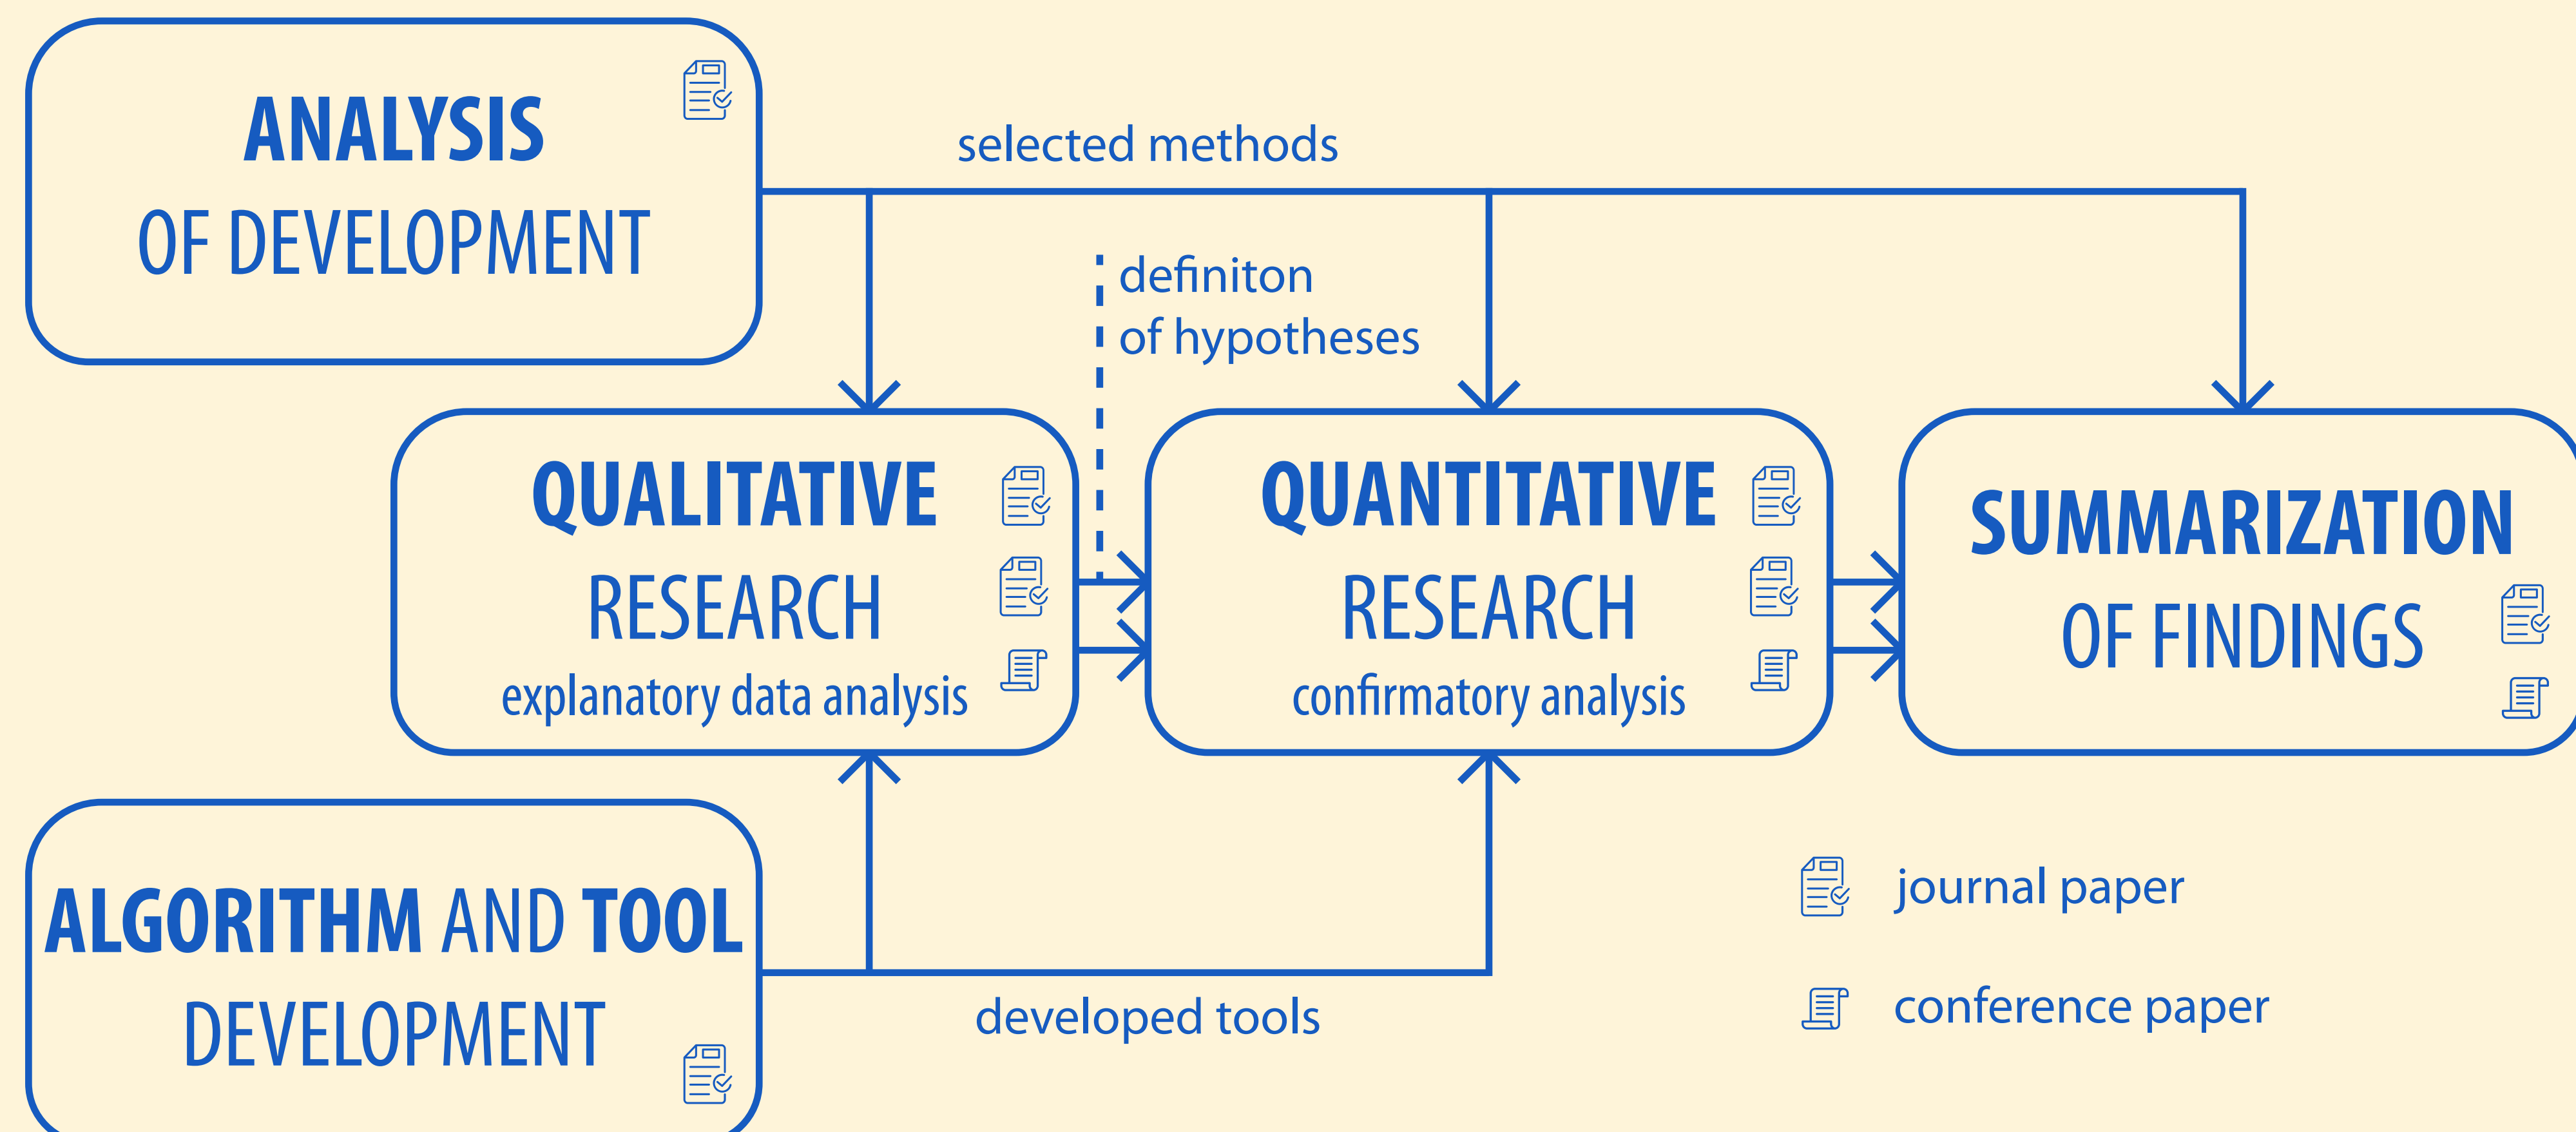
ANALYSIS
OF DEVELOPMENT

selected methods

definiton
of hypotheses

QUALITATIVE
RESEARCH
explanatory data analysis

QUANTITATIVE
RESEARCH
confirmatory analysis

SUMMARIZATION
OF FINDINGS

ALGORITHM AND TOOL
DEVELOPMENT

developed tools

journal paper

conference paper